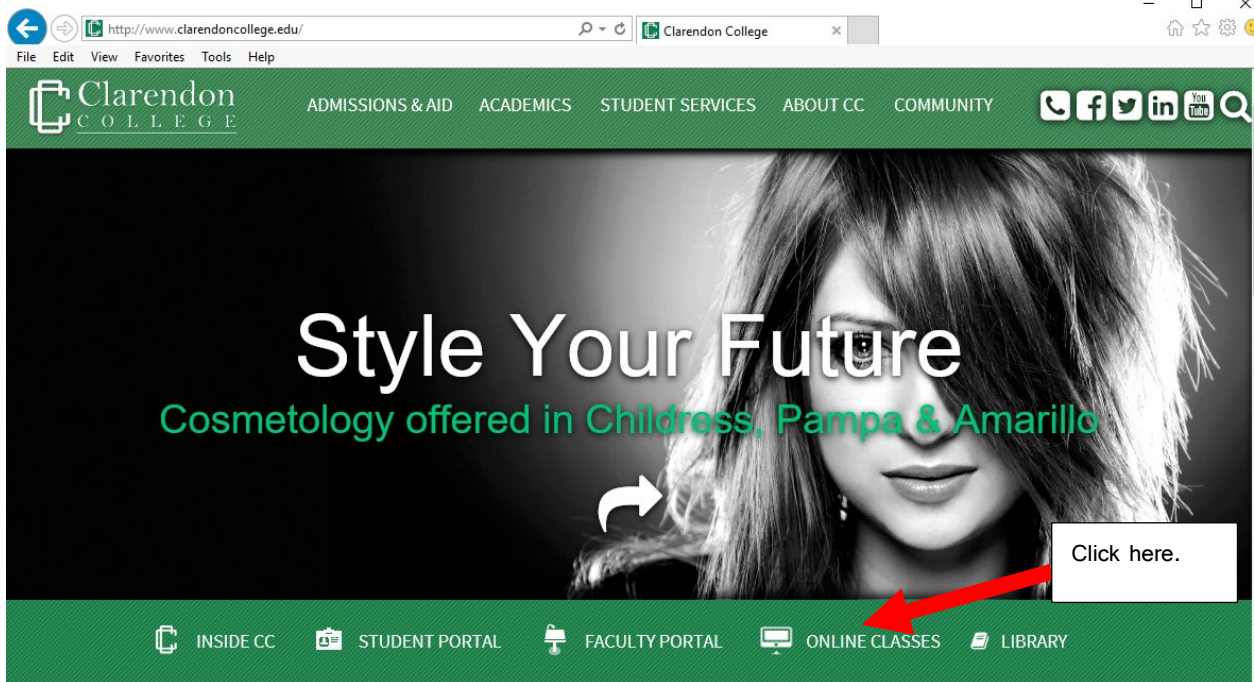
http://www.clarendoncollege.edu/

Clarendon College

File Edit View Favorites Tools Help

Clarendon COLLEGE

ADMISSIONS & AID ACADEMICS STUDENT SERVICES ABOUT CC COMMUNITY

You Tube

Style Your Future

Cosmetology offered in Childress, Pampa & Amarillo

Click here.

INSIDE CC STUDENT PORTAL FACULTY PORTAL ONLINE CLASSES LIBRARY